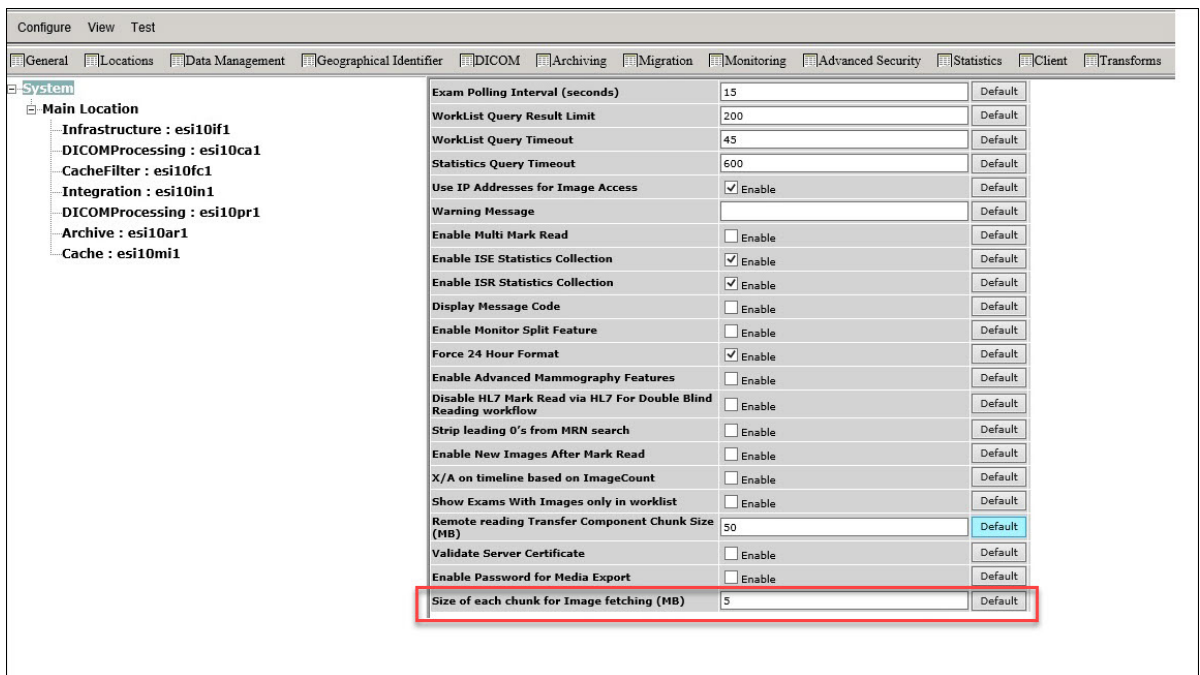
Configure View Test

General Locations Data Management Geographical Identifier DICOM Archiving Migration Monitoring Advanced Security Statistics Client Transforms

System
Main Location
Infrastructure : esi10if1
DICOMProcessing : esi10ca1
CacheFilter : esi10fc1
Integration : esi10in1
DICOMProcessing : esi10pr1
Archive : esi10ar1
Cache : esi10mi1

| | | |
|---|---|---|
| Exam Polling Interval (seconds) | 15 | Default |
| WorkList Query Result Limit | 200 | Default |
| WorkList Query Timeout | 45 | Default |
| Statistics Query Timeout | 600 | Default |
| Use IP Addresses for Image Access | Enable | Default |
| Warning Message | | Default |
| Enable Multi Mark Read | Enable | Default |
| Enable ISE Statistics Collection | Enable | Default |
| Enable ISR Statistics Collection | Enable | Default |
| Display Message Code | Enable | Default |
| Enable Monitor Split Feature | Enable | Default |
| Force 24 Hour Format | Enable | Default |
| Enable Advanced Mammography Features | Enable | Default |
| Disable HL7 Mark Read via HL7 For Double Blind Reading workflow | Enable | Default |
| Strip leading 0's from MRN search | Enable | Default |
| Enable New Images After Mark Read | Enable | Default |
| X/A on timeline based on ImageCount | Enable | Default |
| Show Exams With Images only in worklist | Enable | Default |
| Remote reading Transfer Component Chunk Size (MB) | 50 | Default |
| Validate Server Certificate | Enable | Default |
| Enable Password for Media Export | Enable | Default |
| Size of each chunk for Image fetching (MB) | 5 | Default |